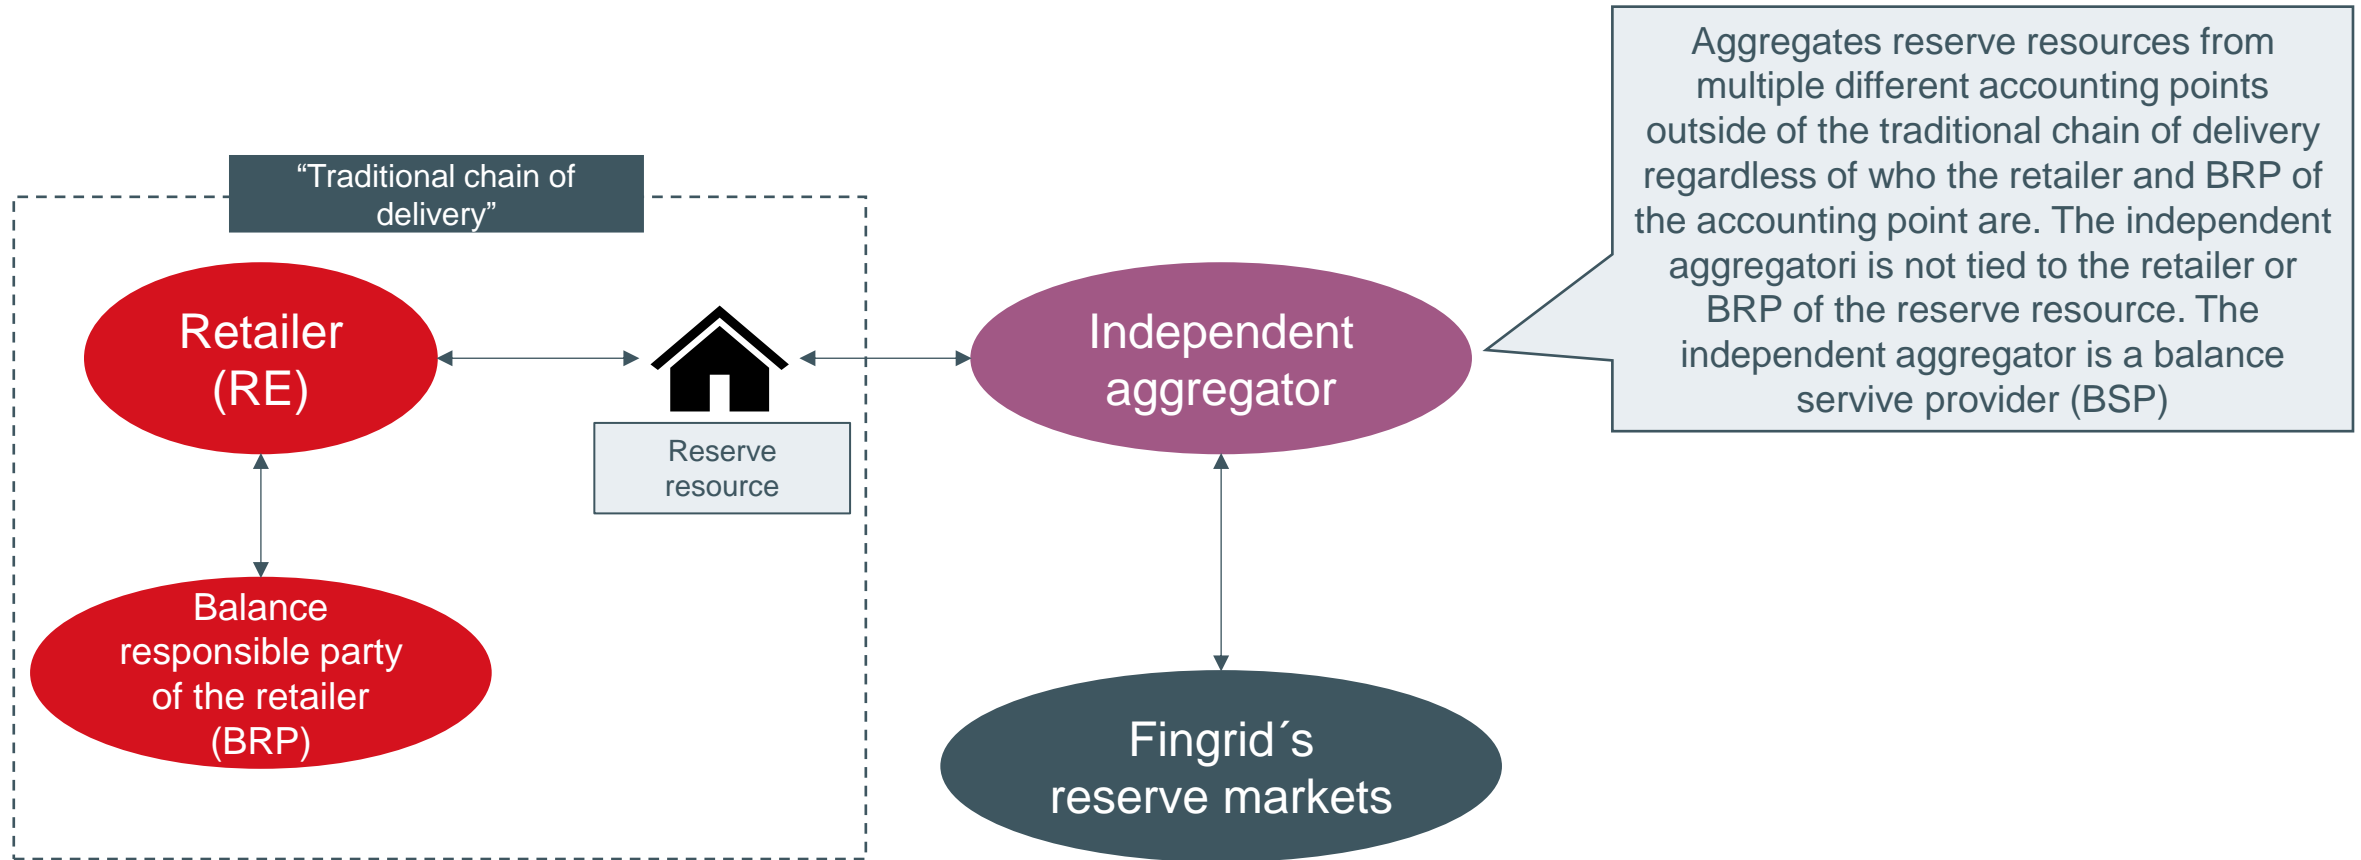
“Traditional chain of delivery”

Retailer (RE)

Reserve resource

Balance responsible party of the retailer (BRP)

Independent aggregator

Aggregates reserve resources from multiple different accounting points outside of the traditional chain of delivery regardless of who the retailer and BRP of the accounting point are. The independent aggregatori is not tied to the retailer or BRP of the reserve resource. The independent aggregator is a balance servive provider (BSP)

Fingrid´s reserve markets